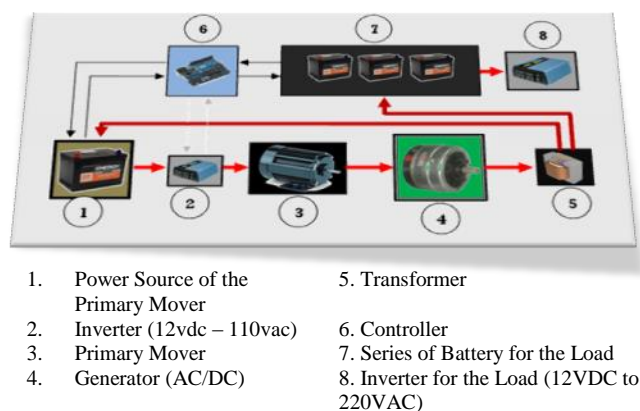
6 7 8

1 2 3 4 5

1. Power Source of the Primary Mover
2. Inverter (12vdc – 110vac)
3. Primary Mover
4. Generator (AC/DC)

5. Transformer
6. Controller
7. Series of Battery for the Load
8. Inverter for the Load (12VDC to 220VAC)